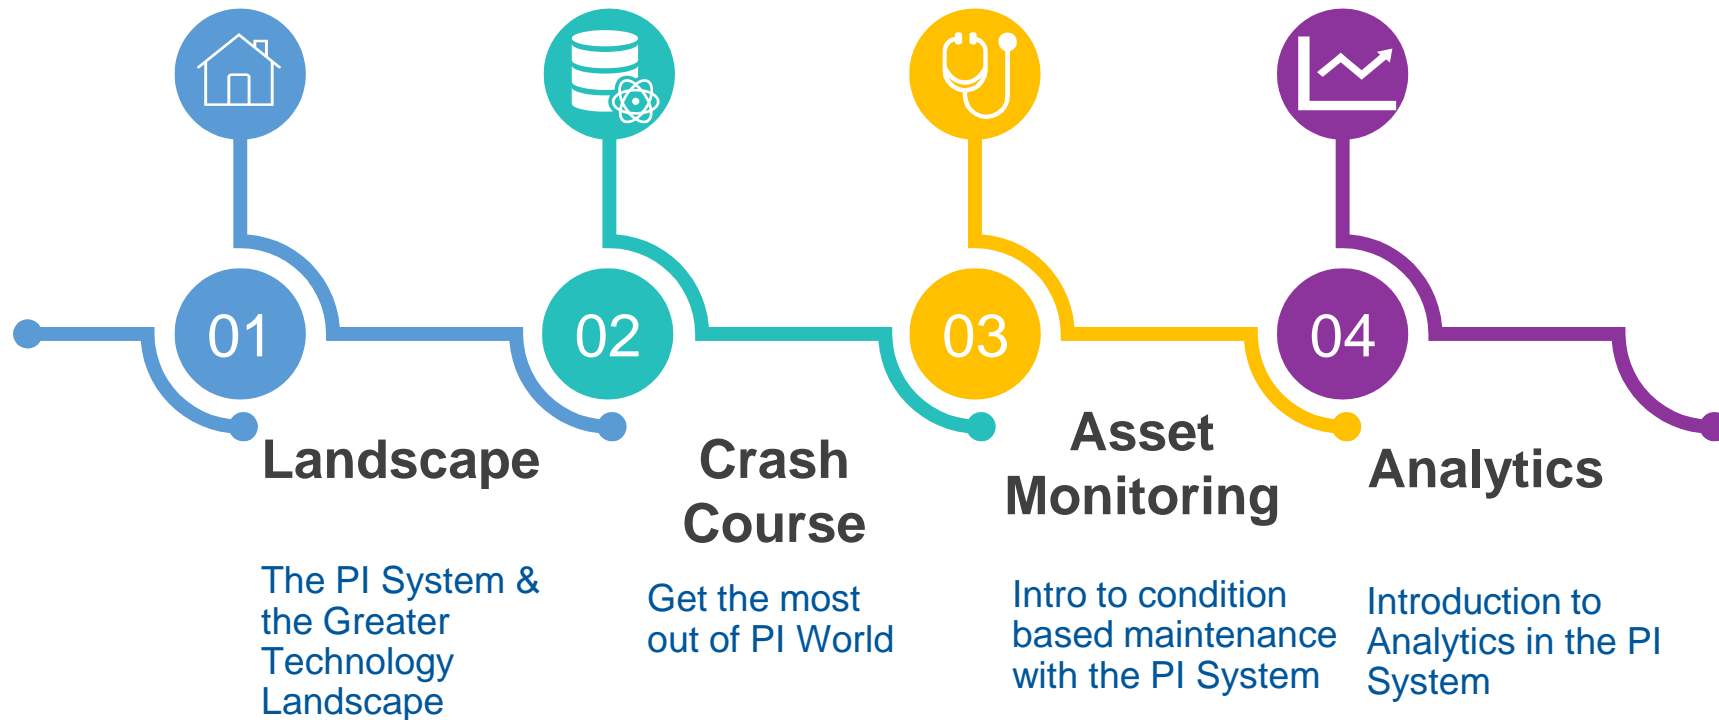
01

Landscape

The PI System & the Greater Technology Landscape

02

Crash Course

Get the most out of PI World

03

Asset Monitoring

Intro to condition based maintenance with the PI System

04

Analytics

Introduction to Analytics in the PI System